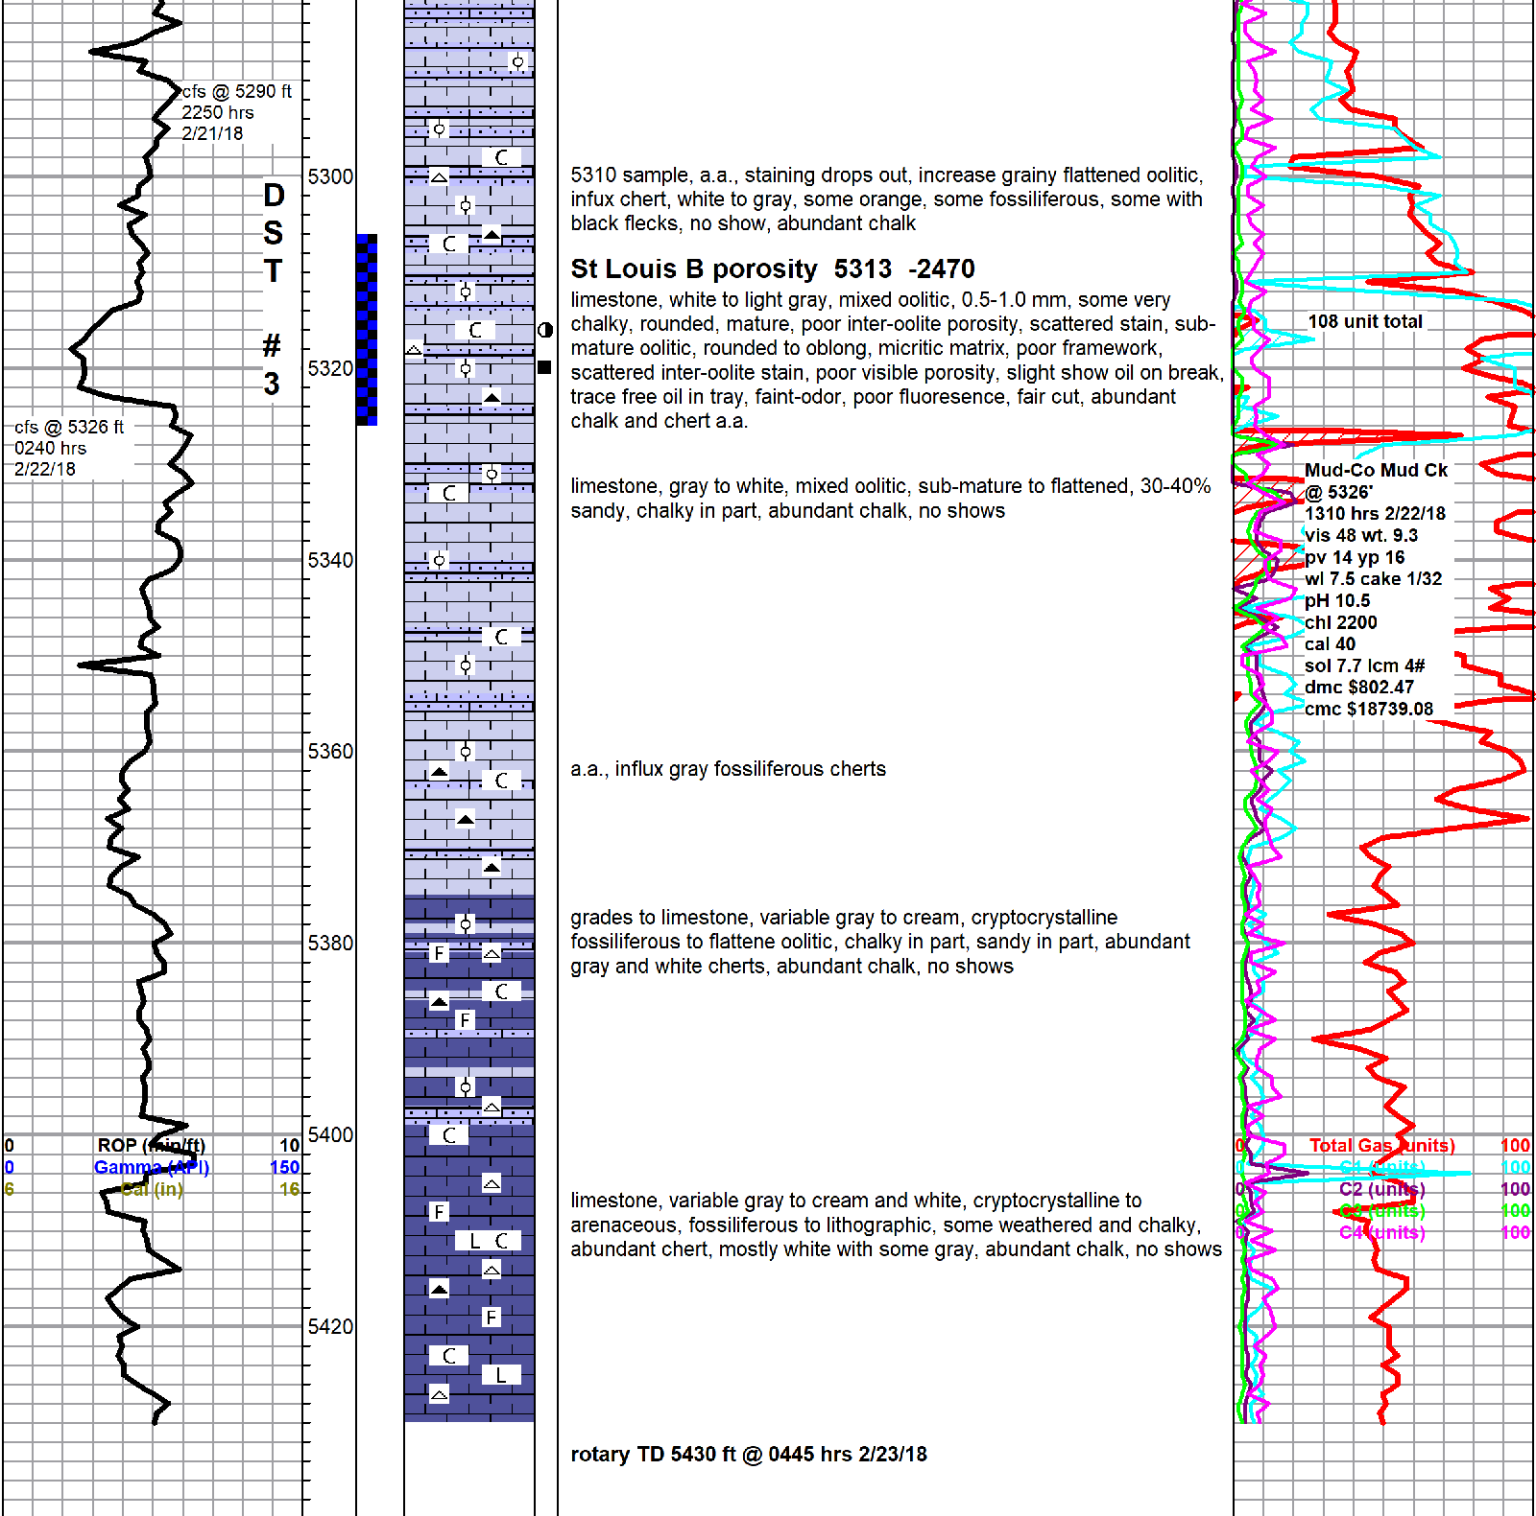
cfs @ 5290 ft
2250 hrs
2/21/18

DST #3

5300

5320

cfs @ 5326 ft
0240 hrs
2/22/18

5340

5360

5380

5400

5420

0 ROP (min/ft) 10
0 Gamma (API) 150
6 Cal (in) 16

5310 sample, a.a., staining drops out, increase grainy flattened oolitic, influx chert, white to gray, some orange, some fossiliferous, some with black flecks, no show, abundant chalk

St Louis B porosity 5313 -2470

limestone, white to light gray, mixed oolitic, 0.5-1.0 mm, some very chalky, rounded, mature, poor inter-oolite porosity, scattered stain, sub-mature oolitic, rounded to oblong, micritic matrix, poor framework, scattered inter-oolite stain, poor visible porosity, slight show oil on break, trace free oil in tray, faint-odor, poor fluoresence, fair cut, abundant chalk and chert a.a.

limestone, gray to white, mixed oolitic, sub-mature to flattened, 30-40% sandy, chalky in part, abundant chalk, no shows

a.a., influx gray fossiliferous cherts

grades to limestone, variable gray to cream, cryptocrystalline fossiliferous to flattene oolitic, chalky in part, sandy in part, abundant gray and white cherts, abundant chalk, no shows

limestone, variable gray to cream and white, cryptocrystalline to arenaceous, fossiliferous to lithographic, some weathered and chalky, abundant chert, mostly white with some gray, abundant chalk, no shows

rotary TD 5430 ft @ 0445 hrs 2/23/18

108 unit total

Mud-Co Mud Ck
@ 5326'
1310 hrs 2/22/18
vis 48 wt. 9.3
pv 14 yp 16
wl 7.5 cake 1/32
pH 10.5
chl 2200
cal 40
sol 7.7 lcm 4#
dmc $802.47
cmc $18739.08

0 Total Gas (units) 100
0 C1 (units) 100
0 C2 (units) 100
0 C3 (units) 100
0 C4 (units) 100